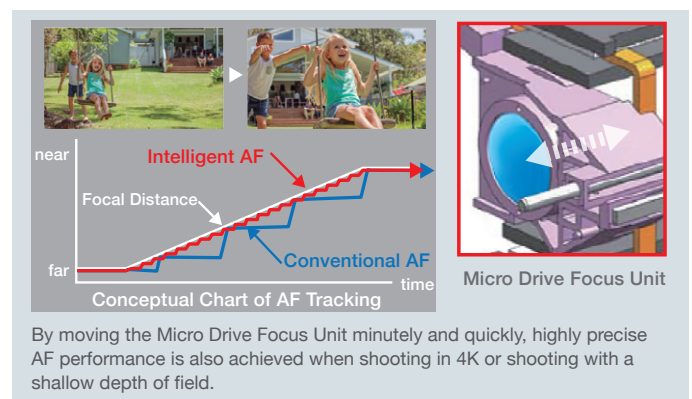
near

Intelligent AF

Focal Distance

Conventional AF

far

time

Conceptual Chart of AF Tracking

Micro Drive Focus Unit

By moving the Micro Drive Focus Unit minutely and quickly, highly precise AF performance is also achieved when shooting in 4K or shooting with a shallow depth of field.